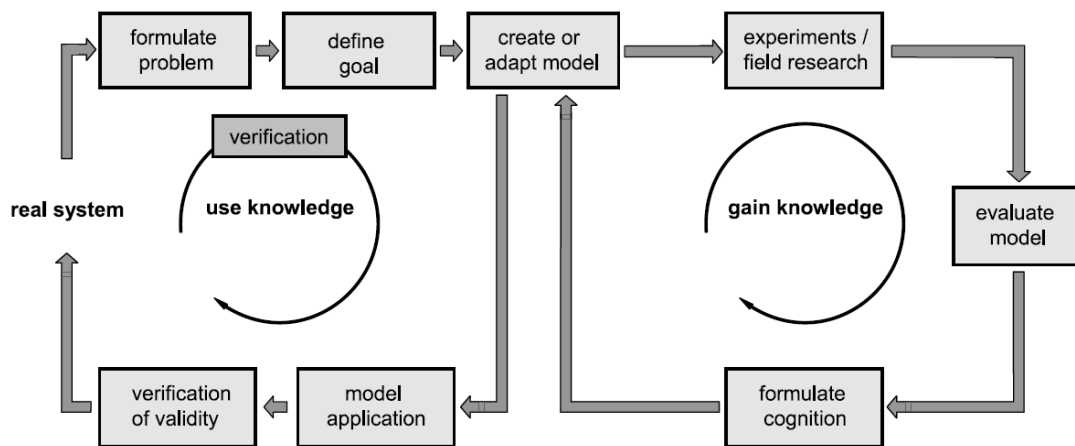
formulate problem

define goal

create or adapt model

experiments / field research

verification

real system

use knowledge

gain knowledge

evaluate model

verification of validity

model application

formulate cognition